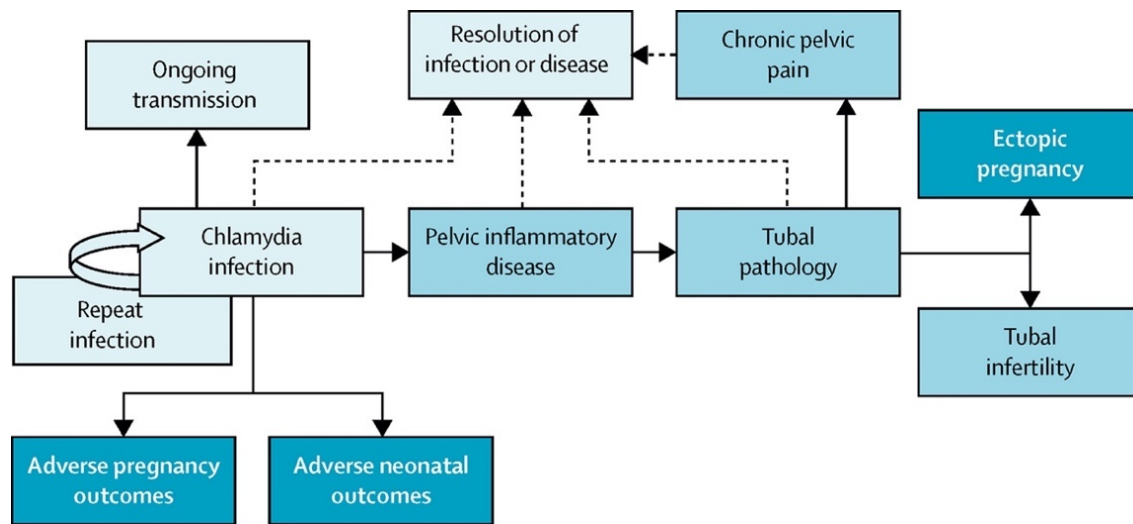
Ongoing transmission

Resolution of infection or disease

Chronic pelvic pain

Ectopic pregnancy

Chlamydia infection

Repeat infection

Pelvic inflammatory disease

Tubal pathology

Tubal infertility

Adverse pregnancy outcomes

Adverse neonatal outcomes